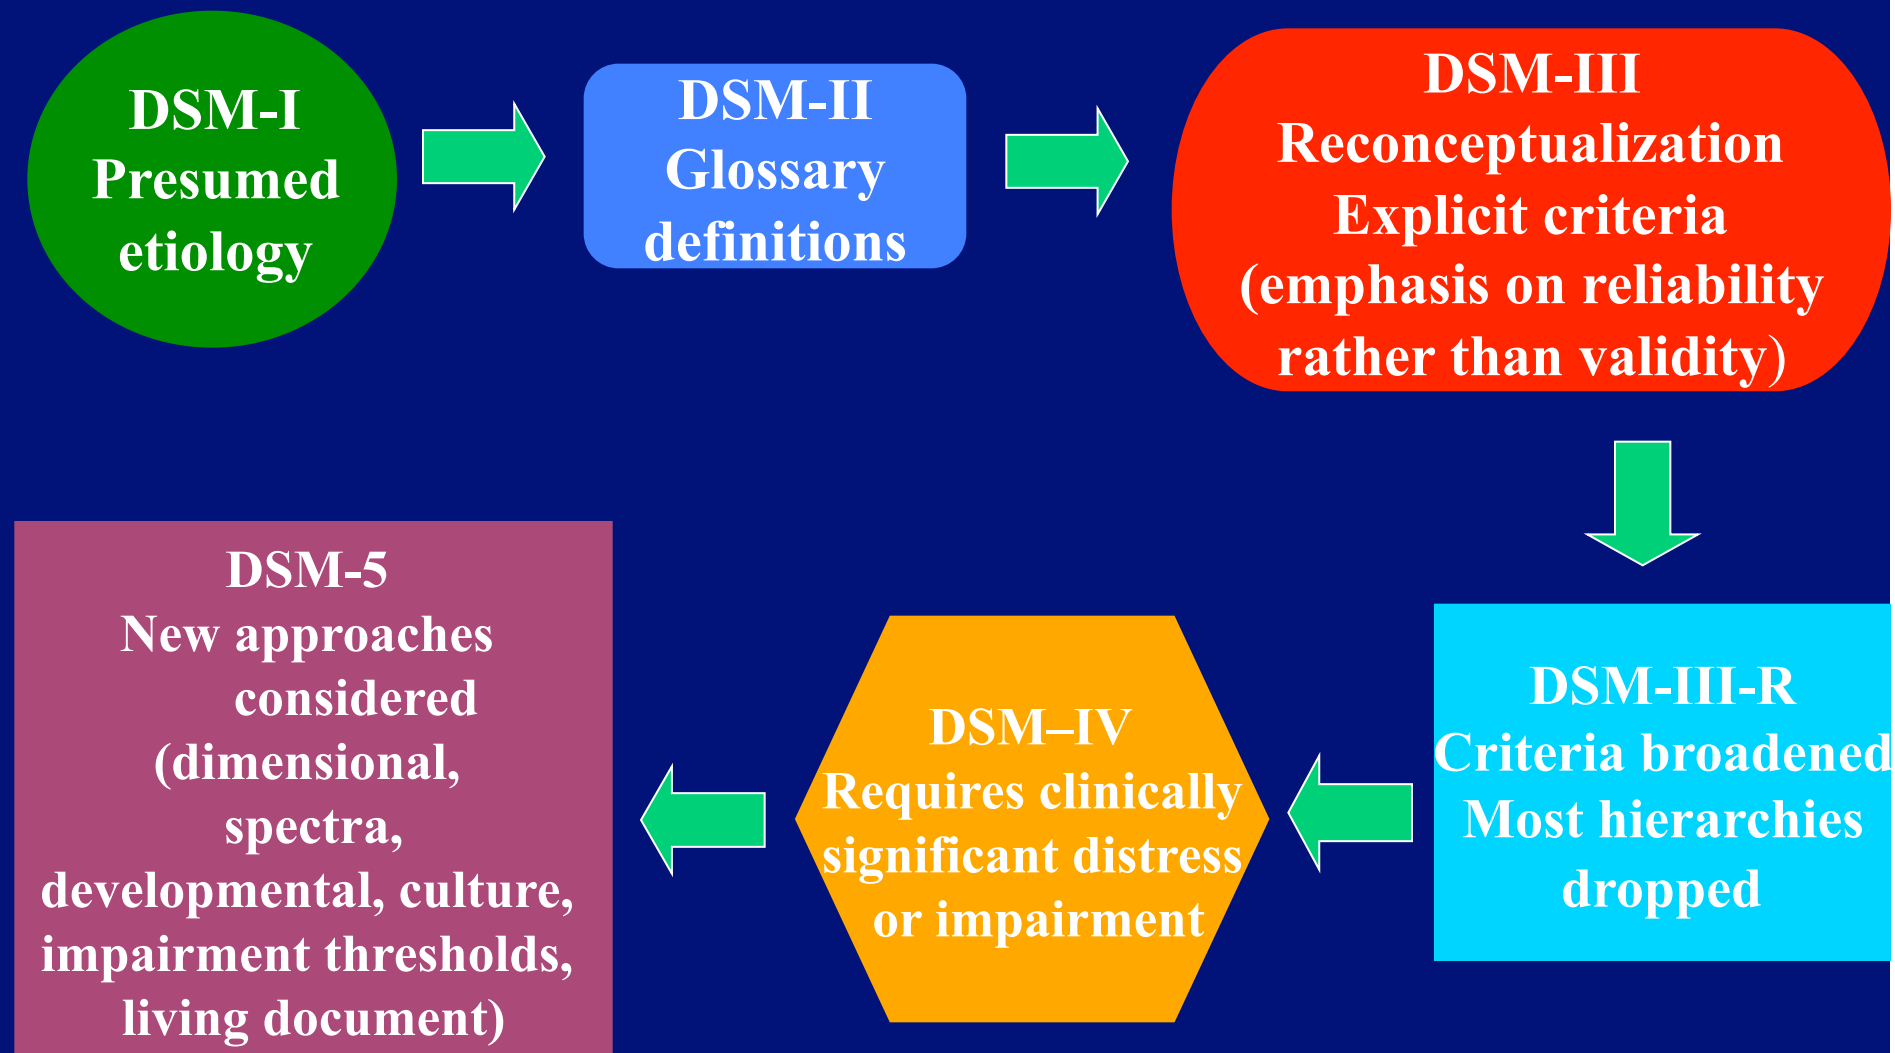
DSM-I
Presumed etiology

DSM-II
Glossary definitions

DSM-III
Reconceptualization
Explicit criteria
(emphasis on reliability rather than validity)

DSM-III-R
Criteria broadened
Most hierarchies dropped

DSM–IV
Requires clinically significant distress or impairment

DSM-5
New approaches considered
(dimensional, spectra, developmental, culture, impairment thresholds, living document)